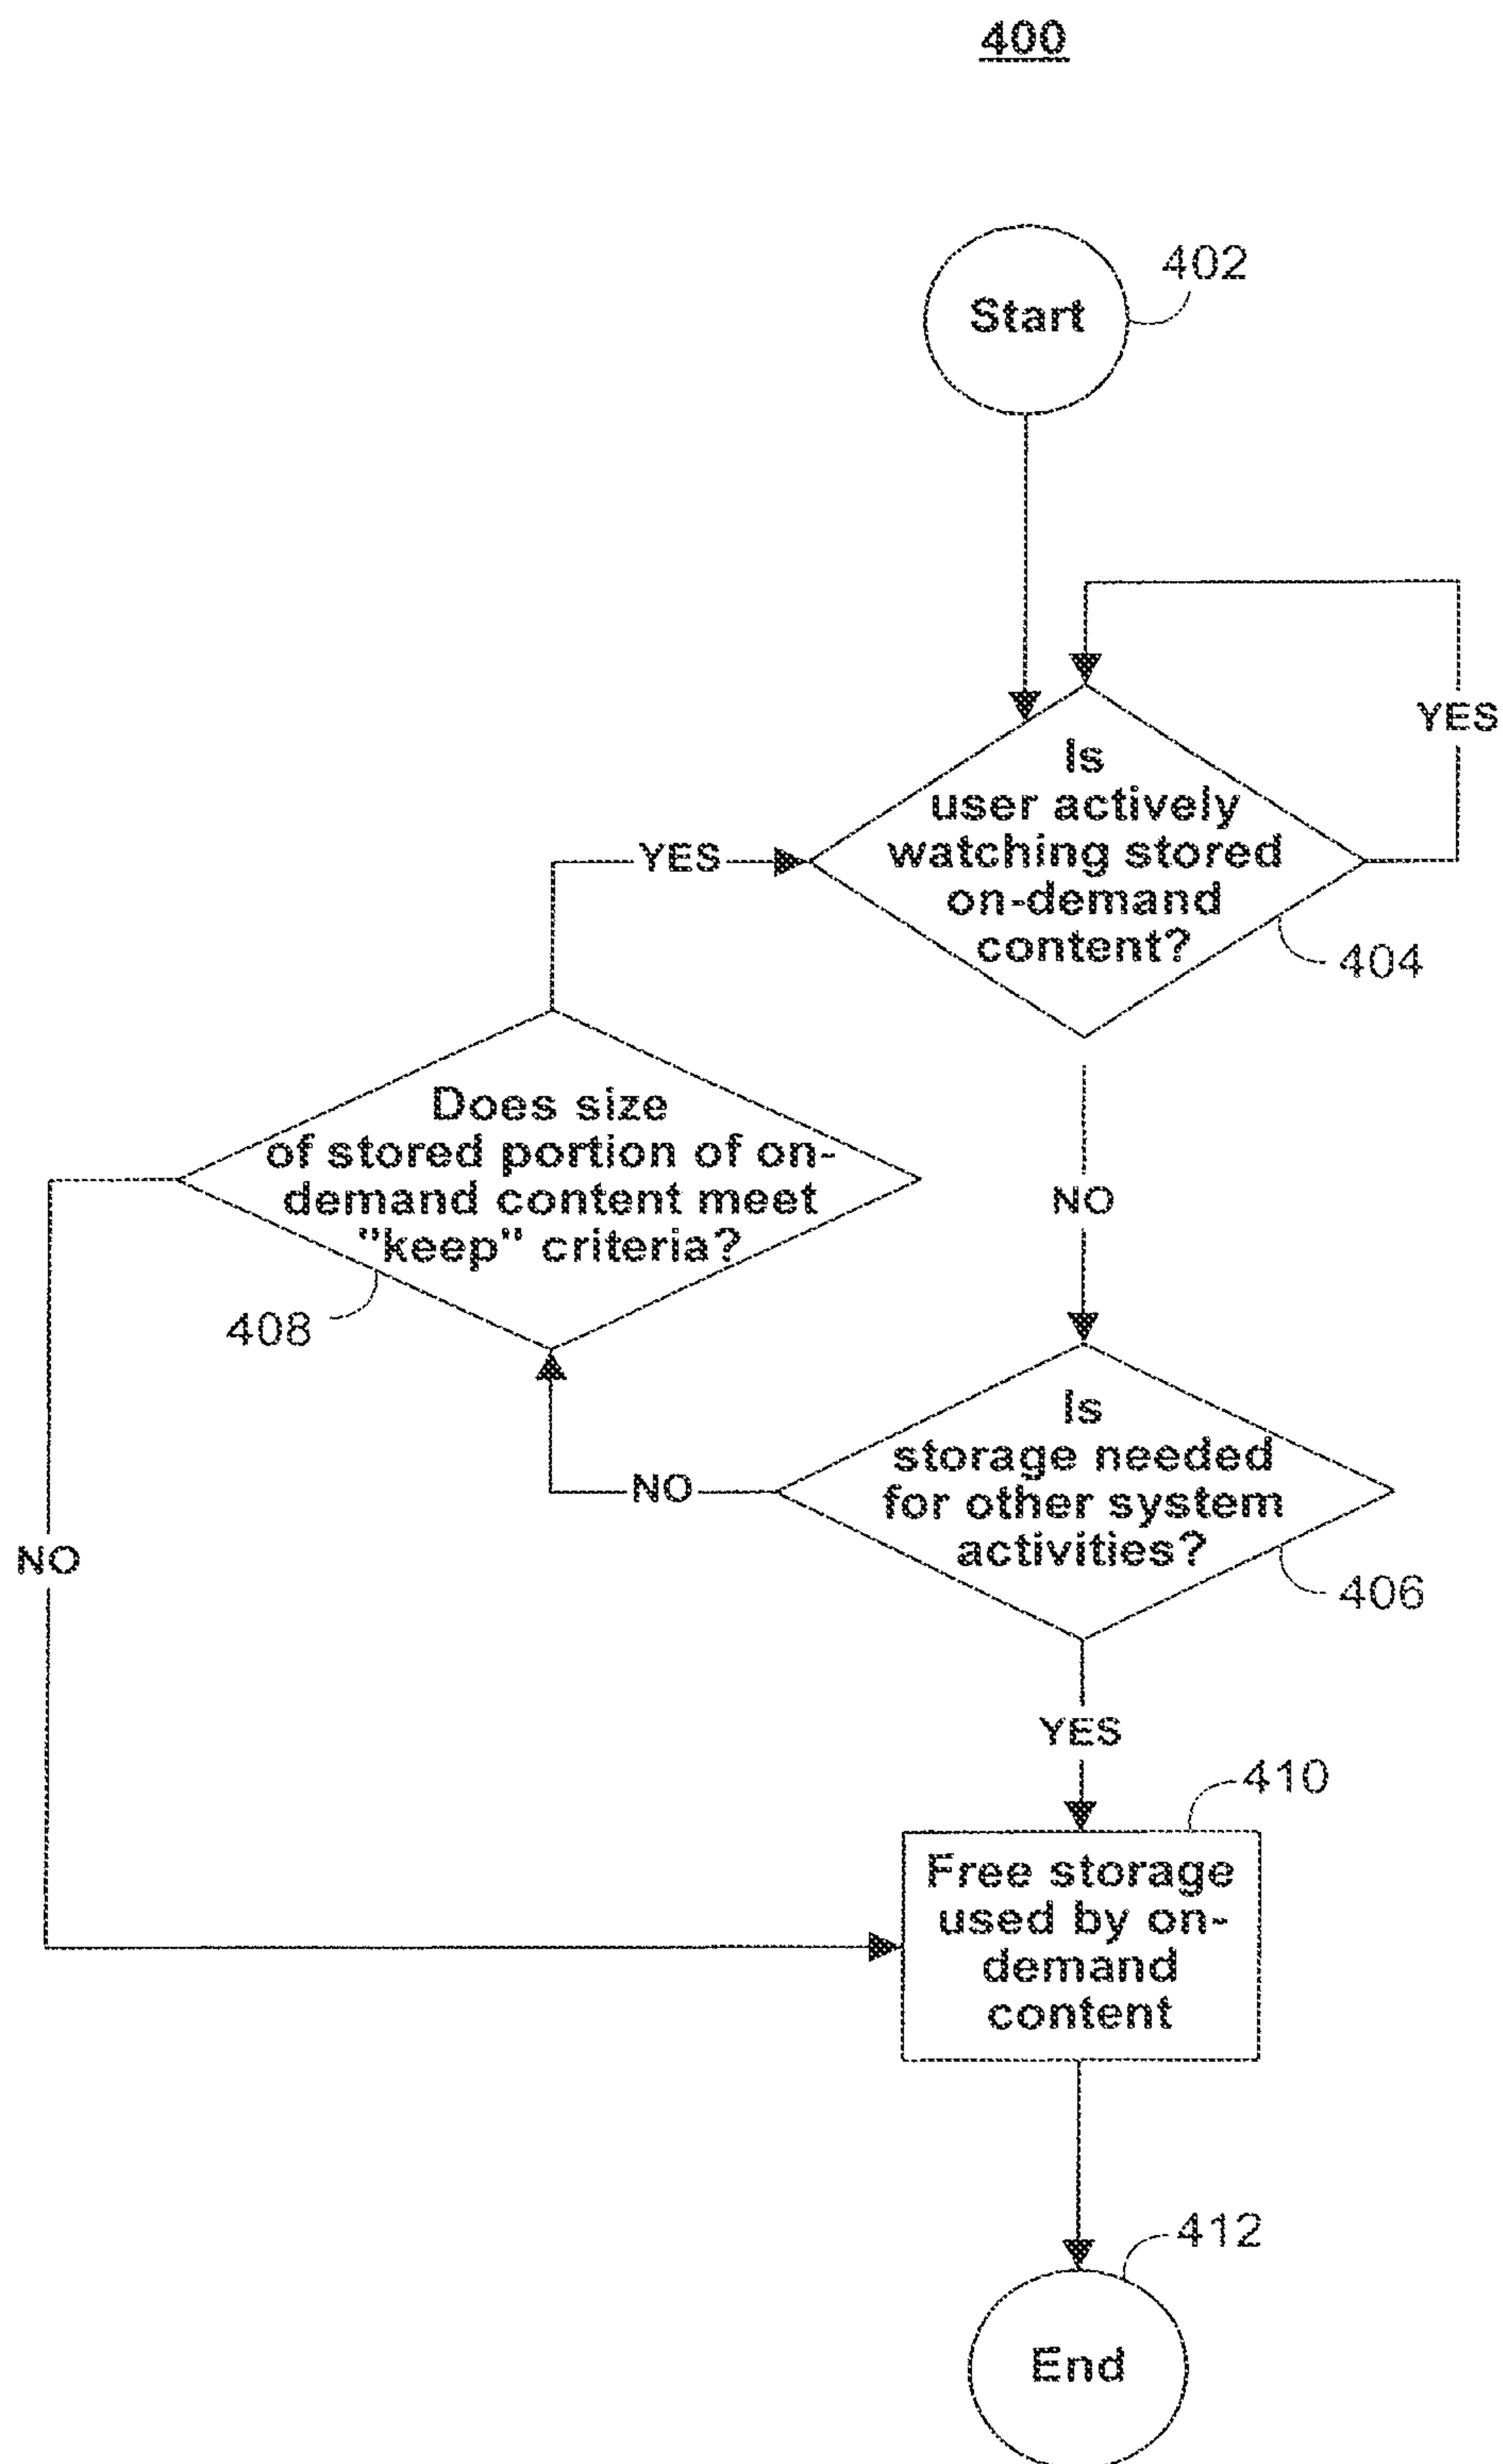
400

Start
402

Is user actively watching stored on-demand content?
404

YES

YES

Does size of stored portion of on-demand content meet "keep" criteria?
408

NO

Is storage needed for other system activities?
406

NO

NO

YES

410
Free storage used by on-demand content

412
End